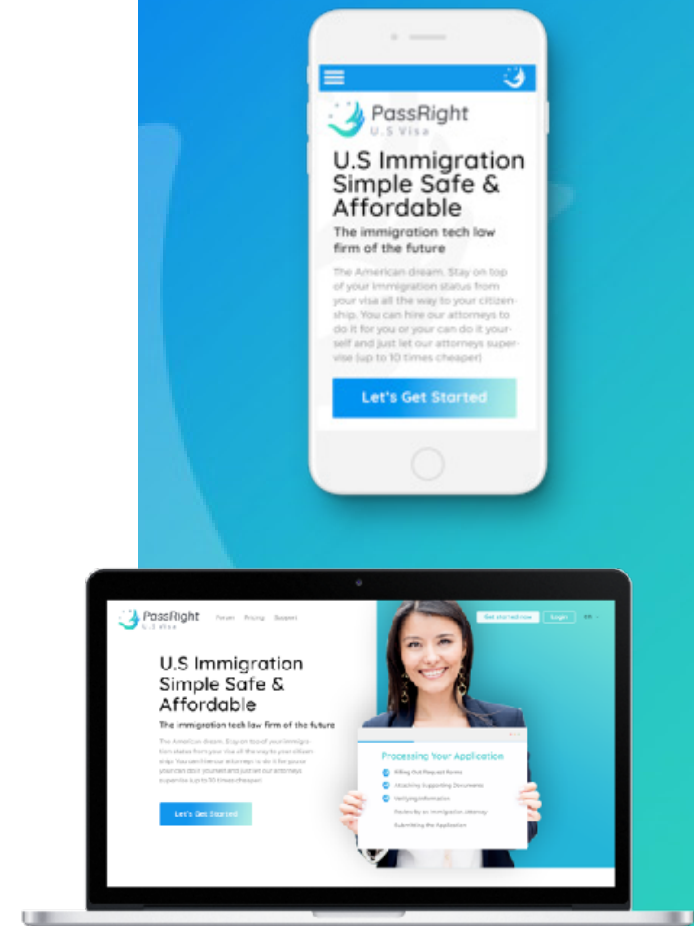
PassRight
U.S Visa

U.S Immigration Simple Safe & Affordable

The immigration tech law firm of the future

The American dream. Stay on top of your immigration status from your visa all the way to your citizenship. You can hire our attorneys to do it for you or your can do it yourself and just let our attorneys supervise (up to 10 times cheaper)

Let's Get Started

PassRight
U.S Visa

Forms Pricing Support

Get started now Login EN

U.S Immigration Simple Safe & Affordable

The immigration tech law firm of the future

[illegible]

Let's Get Started

Processing Your Application

Filling Out Required Forms

Attaching Supporting Documents

Verifying Information

Review By an Immigration Attorney

Submitting the Application